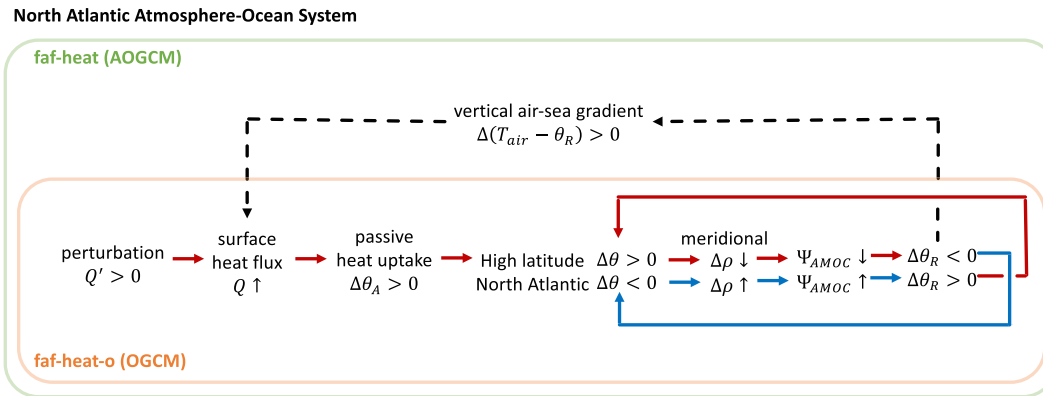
North Atlantic Atmosphere-Ocean System

faf-heat (AOGCM)

vertical air-sea gradient
$\Delta(T_{air} - \theta_R) > 0$

perturbation
$Q' > 0$

surface heat flux
$Q \uparrow$

passive heat uptake
$\Delta\theta_A > 0$

High latitude North Atlantic

$\Delta\theta > 0$
$\Delta\theta < 0$

meridional
$\Delta\rho \downarrow$
$\Delta\rho \uparrow$

$\Psi_{AMOC} \downarrow$
$\Psi_{AMOC} \uparrow$

$\Delta\theta_R < 0$
$\Delta\theta_R > 0$

faf-heat-o (OGCM)